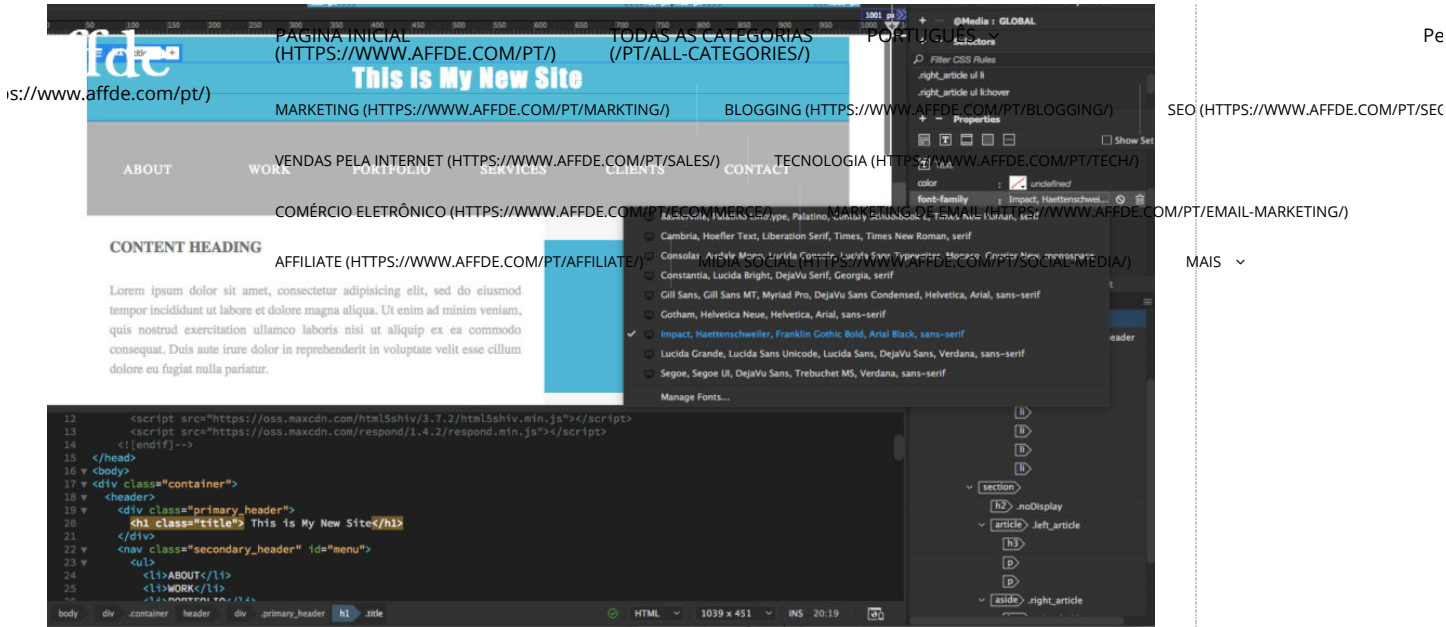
affde
s://www.affde.com/pt/)
PÁGINA INICIAL (HTTPS://WWW.AFFDE.COM/PT/)
TODAS AS CATEGORIAS (/PT/ALL-CATEGORIES/)
PORTUGUÊS
Pe
MARKETING (HTTPS://WWW.AFFDE.COM/PT/MARKTING/)
BLOGGING (HTTPS://WWW.AFFDE.COM/PT/BLOGGING/)
SEO (HTTPS://WWW.AFFDE.COM/PT/SE
VENDAS PELA INTERNET (HTTPS://WWW.AFFDE.COM/PT/SALES/)
TECNOLOGIA (HTTPS://WWW.AFFDE.COM/PT/TECH/)
COMÉRCIO ELETRÔNICO (HTTPS://WWW.AFFDE.COM/PT/ECOMMERCE/)
MARKETING DE EMAIL (HTTPS://WWW.AFFDE.COM/PT/EMAIL-MARKETING/)
AFFILIATE (HTTPS://WWW.AFFDE.COM/PT/AFFILIATE/)
MÍDIA SOCIAL (HTTPS://WWW.AFFDE.COM/PT/SOCIAL-MEDIA/)
MAIS

This is My New Site
ABOUT WORK PORTFOLIO SERVICES CLIENTS CONTACT
CONTENT HEADING
Lorem ipsum dolor sit amet, consectetur adipisicing elit, sed do eiusmod tempor incididunt ut labore et dolore magna aliqua. Ut enim ad minim veniam, quis nostrud exercitation ullamco laboris nisi ut aliquip ex ea commodo consequat. Duis aute irure dolor in reprehenderit in voluptate velit esse cillum dolore eu fugiat nulla pariatur.

@Media : GLOBAL
Selectors
Filter CSS Rules
.right_article ul li
.right_article ul li:hover
Properties
Show Set
color : undefined
font-family : Impact, Haettenschwei...
Cambria, Hoefler Text, Liberation Serif, Times, Times New Roman, serif
Constantia, Lucida Bright, DejaVu Serif, Georgia, serif
Gill Sans, Gill Sans MT, Myriad Pro, DejaVu Sans Condensed, Helvetica, Arial, sans-serif
Gotham, Helvetica Neue, Helvetica, Arial, sans-serif
Impact, Haettenschweiler, Franklin Gothic Bold, Arial Black, sans-serif
Lucida Grande, Lucida Sans Unicode, Lucida Sans, DejaVu Sans, Verdana, sans-serif
Segoe, Segoe UI, DejaVu Sans, Trebuchet MS, Verdana, sans-serif
Manage Fonts...
header
li li li li
section
h2 .noDisplay
article .left_article
h3
p
p
aside .right_article

12 <script src="https://oss.maxcdn.com/html5shiv/3.7.2/html5shiv.min.js"></script>
13 <script src="https://oss.maxcdn.com/respond/1.4.2/respond.min.js"></script>
14 <![endif]-->
15 </head>
16 <body>
17 <div class="container">
18 <header>
19 <div class="primary_header">
20 <h1 class="title"> This is My New Site</h1>
21 </div>
22 <nav class="secondary_header" id="menu">
23 <ul>
24 <li>ABOUT</li>
25 <li>WORK</li>
body div .container header div .primary_header h1 .title HTML 1039 x 451 INS 20:19